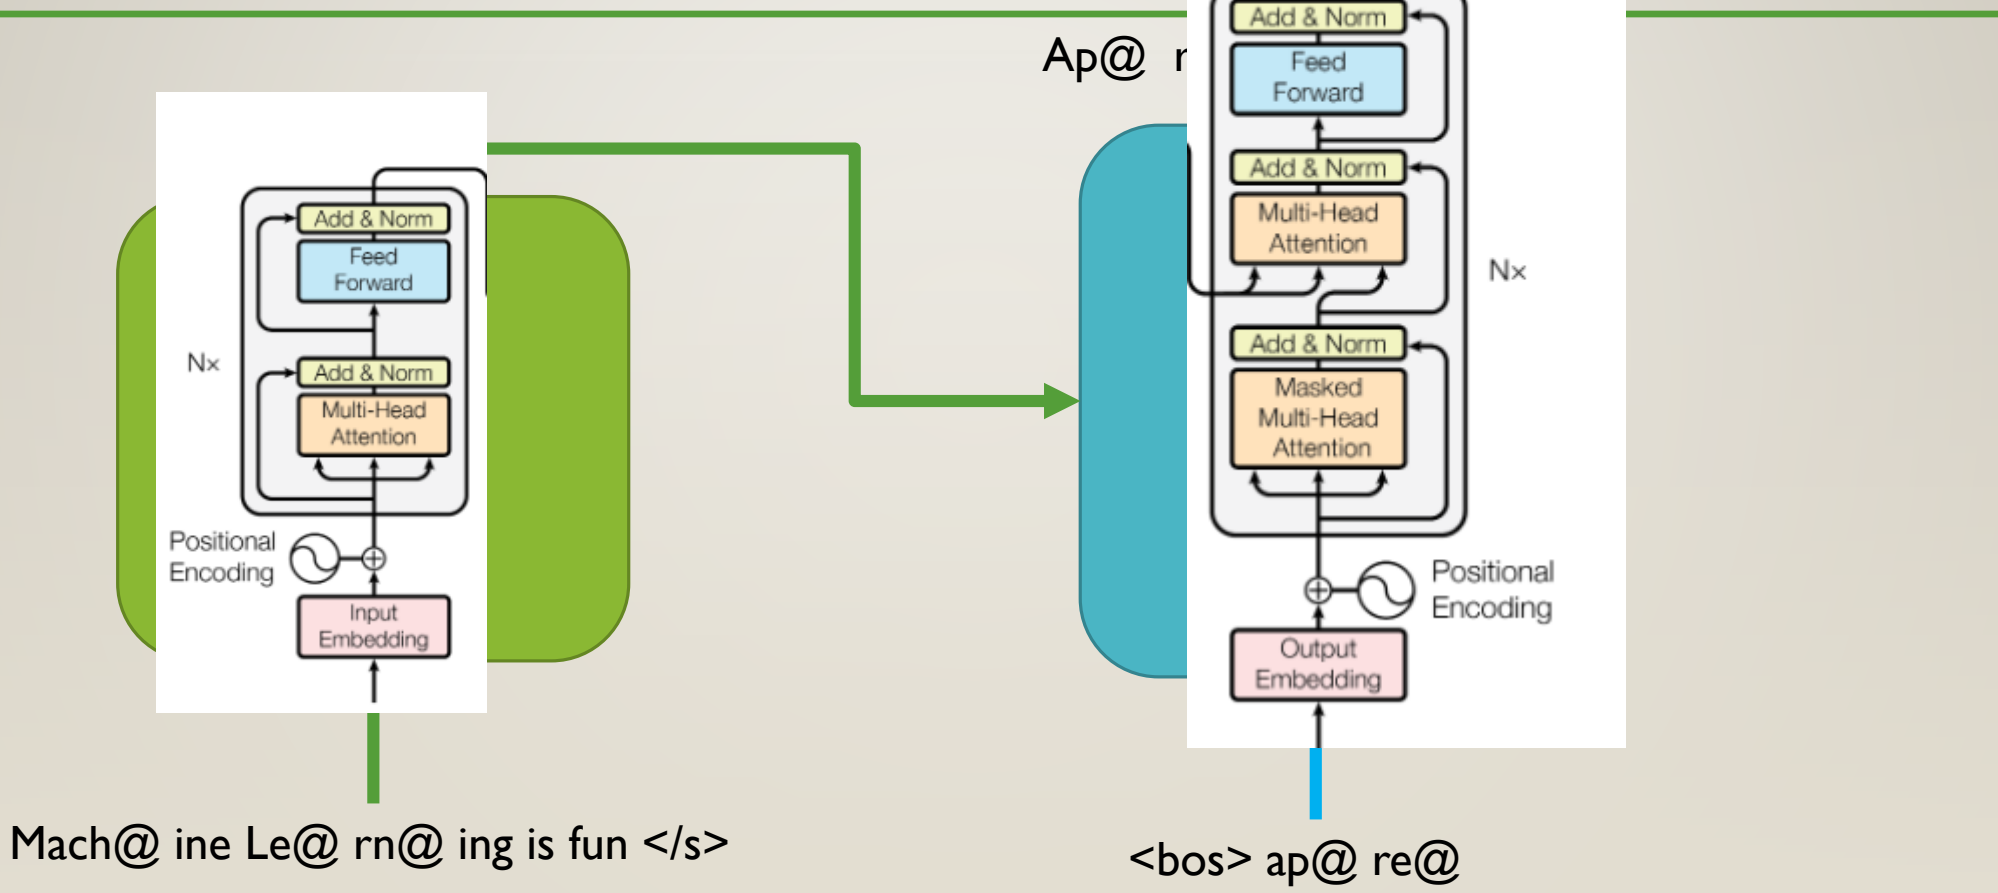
Ap@ r

Add & Norm
Feed Forward
Nx
Add & Norm
Multi-Head Attention
Positional Encoding
Input Embedding

Add & Norm
Feed Forward
Add & Norm
Multi-Head Attention
Nx
Add & Norm
Masked Multi-Head Attention
Positional Encoding
Output Embedding

Mach@ ine Le@ rn@ ing is fun </s>

<bos> ap@ re@